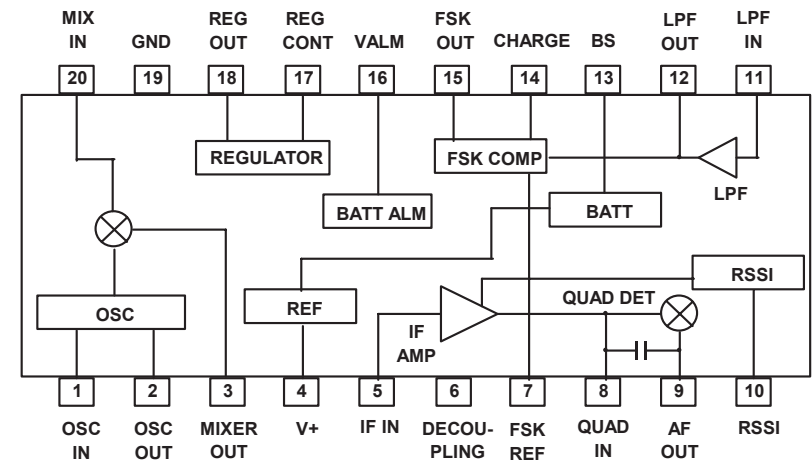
MIX IN
GND
REG OUT
REG CONT
VALM
FSK OUT
CHARGE
BS
LPF OUT
LPF IN

20
19
18
17
16
15
14
13
12
11

REGULATOR
FSK COMP
LPF
BATT ALM
BATT
RSSI
REF
OSC
IF AMP
QUAD DET

1
2
3
4
5
6
7
8
9
10

OSC IN
OSC OUT
MIXER OUT
V+
IF IN
DECOUPLING
FSK REF
QUAD IN
AF OUT
RSSI